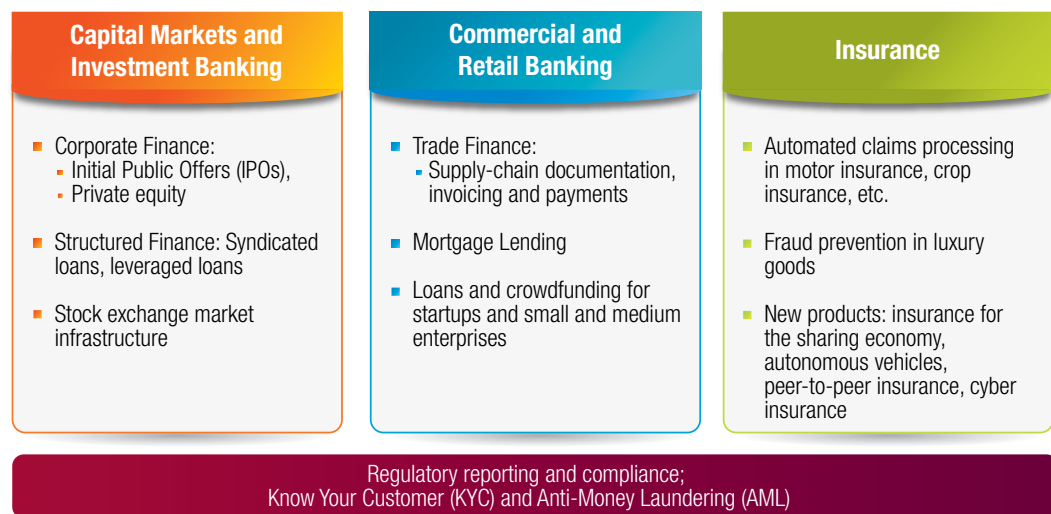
Capital Markets and Investment Banking

- Corporate Finance:
  - Initial Public Offers (IPOs),
  - Private equity
- Structured Finance: Syndicated loans, leveraged loans
- Stock exchange market infrastructure

Commercial and Retail Banking

- Trade Finance:
  - Supply-chain documentation, invoicing and payments
- Mortgage Lending
- Loans and crowdfunding for startups and small and medium enterprises

Insurance

- Automated claims processing in motor insurance, crop insurance, etc.
- Fraud prevention in luxury goods
- New products: insurance for the sharing economy, autonomous vehicles, peer-to-peer insurance, cyber insurance

Regulatory reporting and compliance;
Know Your Customer (KYC) and Anti-Money Laundering (AML)